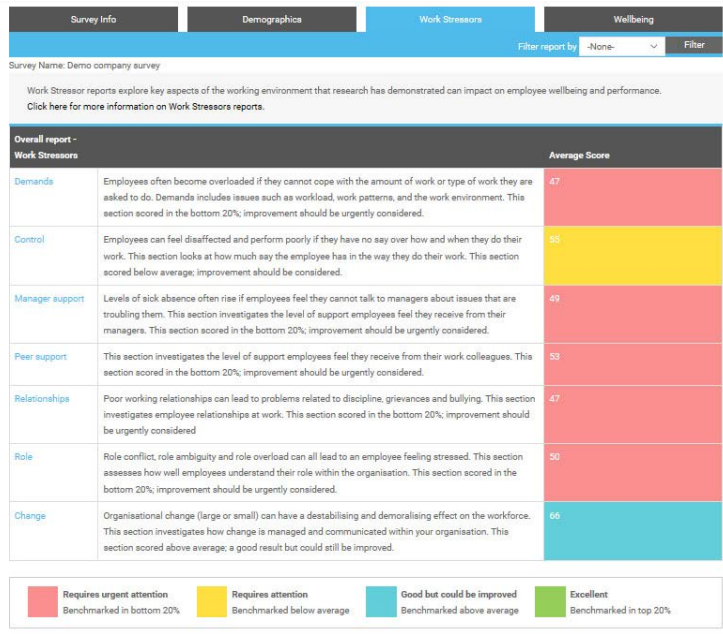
Survey Info | Demographics | Work Stressors | Wellbeing

Filter report by -None- Filter

Survey Name: Demo company survey

Work Stressor reports explore key aspects of the working environment that research has demonstrated can impact on employee wellbeing and performance.
Click here for more information on Work Stressors reports.

| Overall report - Work Stressors | | Average Score |
|---|---|---|
| Demands | Employees often become overloaded if they cannot cope with the amount of work or type of work they are asked to do. Demands includes issues such as workload, work patterns, and the work environment. This section scored in the bottom 20%; improvement should be urgently considered. | 47 |
| Control | Employees can feel disaffected and perform poorly if they have no say over how and when they do their work. This section looks at how much say the employee has in the way they do their work. This section scored below average; improvement should be considered. | 55 |
| Manager support | Levels of sick absence often rise if employees feel they cannot talk to managers about issues that are troubling them. This section investigates the level of support employees feel they receive from their managers. This section scored in the bottom 20%; improvement should be urgently considered. | 49 |
| Peer support | This section investigates the level of support employees feel they receive from their work colleagues. This section scored in the bottom 20%; improvement should be urgently considered. | 53 |
| Relationships | Poor working relationships can lead to problems related to discipline, grievances and bullying. This section investigates employee relationships at work. This section scored in the bottom 20%; improvement should be urgently considered | 47 |
| Role | Role conflict, role ambiguity and role overload can all lead to an employee feeling stressed. This section assesses how well employees understand their role within the organisation. This section scored in the bottom 20%; improvement should be urgently considered. | 50 |
| Change | Organisational change (large or small) can have a destabilising and demoralising effect on the workforce. This section investigates how change is managed and communicated within your organisation. This section scored above average; a good result but could still be improved. | 66 |

Requires urgent attention
Benchmarked in bottom 20%

Requires attention
Benchmarked below average

Good but could be improved
Benchmarked above average

Excellent
Benchmarked in top 20%